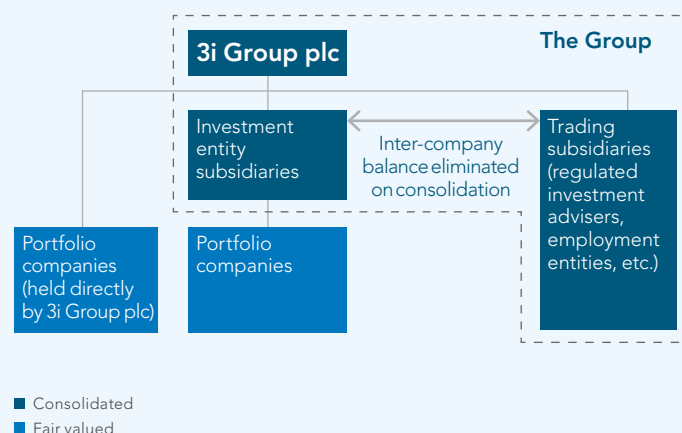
The Group

3i Group plc

Investment entity subsidiaries

Inter-company balance eliminated on consolidation

Trading subsidiaries (regulated investment advisers, employment entities, etc.)

Portfolio companies (held directly by 3i Group plc)

Portfolio companies

Consolidated

Fair valued